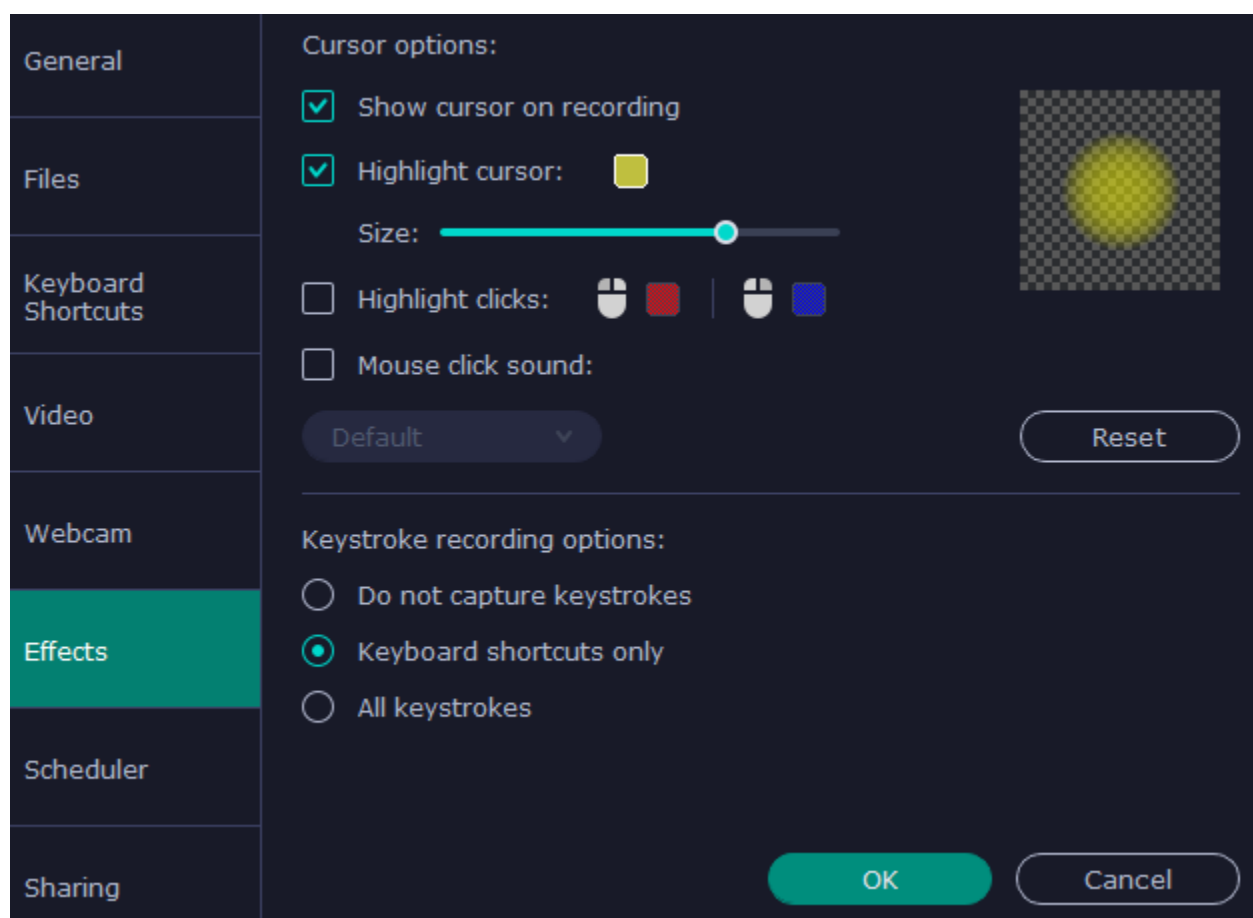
General

Files

Keyboard Shortcuts

Video

Webcam

Effects

Scheduler

Sharing

Cursor options:

Show cursor on recording

Highlight cursor:

Size:

Highlight clicks:

Mouse click sound:

Default

Reset

Keystroke recording options:

Do not capture keystrokes

Keyboard shortcuts only

All keystrokes

OK

Cancel